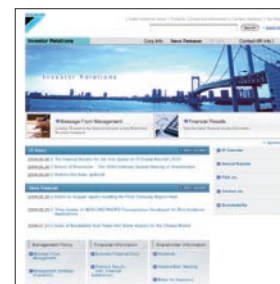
Investor Relations

Corp Info

News Releases

Contact Us

Investor Relations

Message From Management

Financial Results

IR News

News Releases

IR Calendar

Annual Reports

FAQ

Contact Us

Sustainability

Management Policy

Financial Information

Shareholder Information

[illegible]